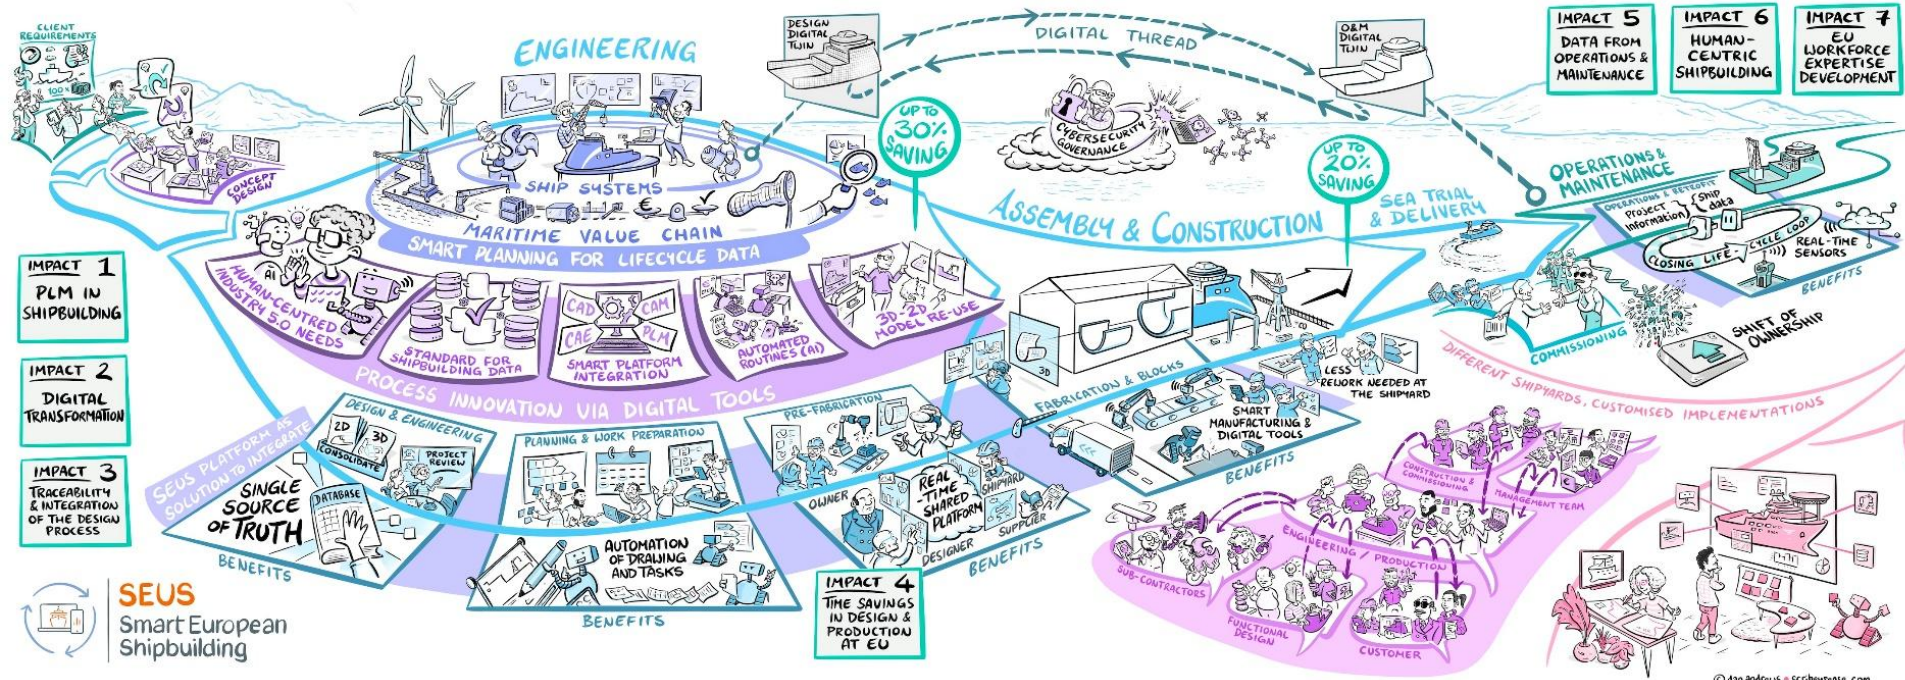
CLIENT REQUIREMENTS

100%

CONCEPT DESIGN

ENGINEERING

DESIGN DIGITAL TWIN

DIGITAL THREAD

O&M DIGITAL TWIN

IMPACT 5
DATA FROM OPERATIONS & MAINTENANCE

IMPACT 6
HUMAN-CENTRIC SHIPBUILDING

IMPACT 7
EU WORKFORCE EXPERTISE DEVELOPMENT

UP TO 30% SAVING

CYBERSECURITY GOVERNANCE

UP TO 20% SAVING

SHIP SYSTEMS

MARITIME VALUE CHAIN

SMART PLANNING FOR LIFECYCLE DATA

ASSEMBLY & CONSTRUCTION

SEA TRIAL & DELIVERY

OPERATIONS & MAINTENANCE

OPERATIONS & RETROFIT

Project information

Ship data

CLOSING LIFE CYCLE LOOP

REAL-TIME SENSORS

BENEFITS

IMPACT 1
PLM IN SHIPBUILDING

AI

HUMAN-CENTRED INDUSTRY 5.0 NEEDS

STANDARD FOR SHIPBUILDING DATA

CAD CAM CAE PLM

SMART PLATFORM INTEGRATION

AUTOMATED ROUTINES (AI)

3D-2D MODEL RE-USE

3D

FABRICATION & BLOCKS

COMMISSIONING

SHIFT OF OWNERSHIP

DIFFERENT SHIPYARDS, CUSTOMISED IMPLEMENTATIONS

IMPACT 2
DIGITAL TRANSFORMATION

PROCESS INNOVATION VIA DIGITAL TOOLS

LESS REWORK NEEDED AT THE SHIPYARD

SMART MANUFACTURING & DIGITAL TOOLS

BENEFITS

IMPACT 3
TRACEABILITY & INTEGRATION OF THE DESIGN PROCESS

SEUS PLATFORM AS SOLUTION TO INTEGRATE

DESIGN & ENGINEERING

2D 3D CONSOLIDATE

PROJECT REVIEW

SINGLE SOURCE OF TRUTH

DATABASE

BENEFITS

PLANNING & WORK PREPARATION

AUTOMATION OF DRAWING AND TASKS

BENEFITS

PRE-FABRICATION

OWNER

REAL-TIME SHARED PLATFORM

SHIPYARD

SUPPLIER

DESIGNER

BENEFITS

IMPACT 4
TIME SAVINGS IN DESIGN & PRODUCTION AT EU

CONSTRUCTION & COMMISSIONING

MANAGEMENT TEAM

ENGINEERING / PRODUCTION

SUB-CONTRACTORS

FUNCTIONAL DESIGN

CUSTOMER

SEUS
Smart European Shipbuilding

© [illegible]